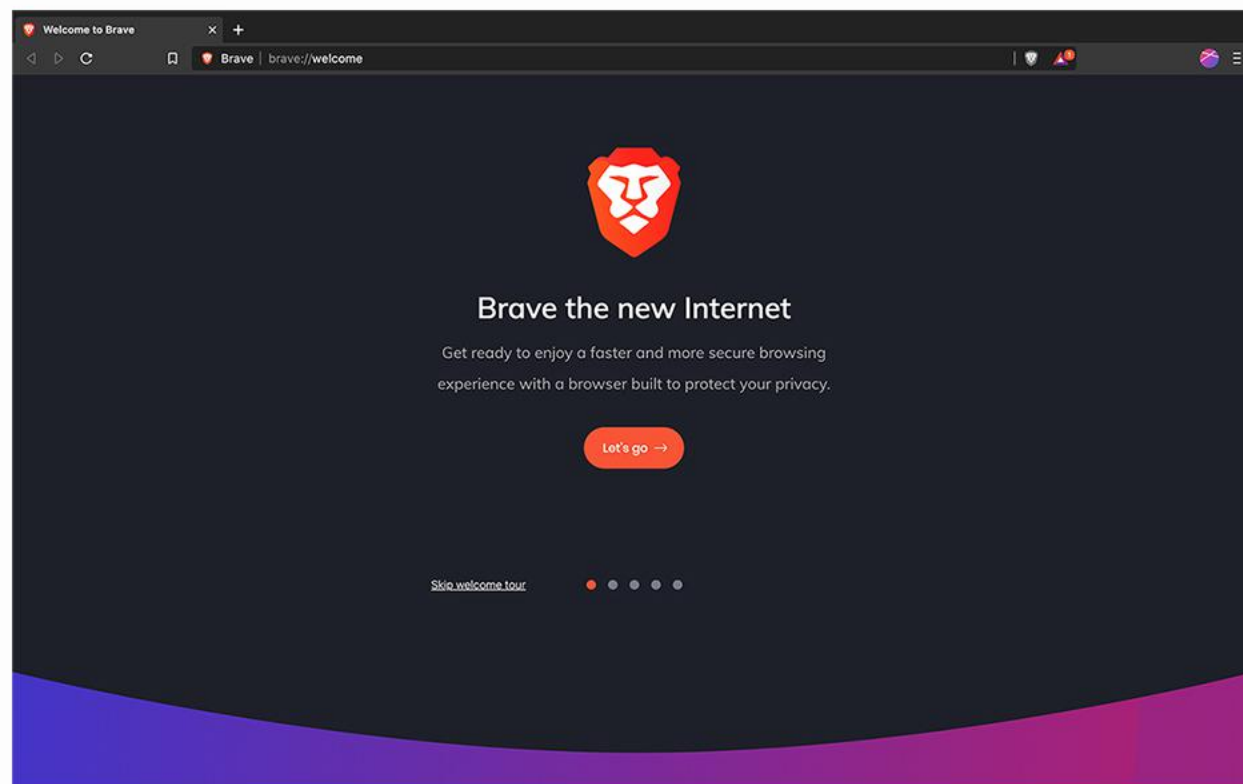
Welcome to Brave

Brave | brave://welcome

Brave the new Internet

Get ready to enjoy a faster and more secure browsing experience with a browser built to protect your privacy.

Let's go →

Skip welcome tour